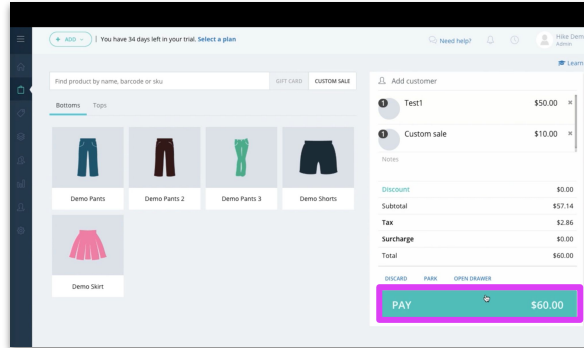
+ ADD | You have 34 days left in your trial. Select a plan

Need help?

Hike Dem
Admin

Learn

Find product by name, barcode or sku

GIFT CARD

CUSTOM SALE

Bottoms

Tops

Demo Pants

Demo Pants 2

Demo Pants 3

Demo Shorts

Demo Skirt

Add customer

1 Test1 $50.00 ×

1 Custom sale $10.00 ×

Notes

| Discount | $0.00 |
|---|---|
| Subtotal | $57.14 |
| Tax | $2.86 |
| Surcharge | $0.00 |
| Total | $60.00 |

DISCARD

PARK

OPEN DRAWER

PAY $60.00